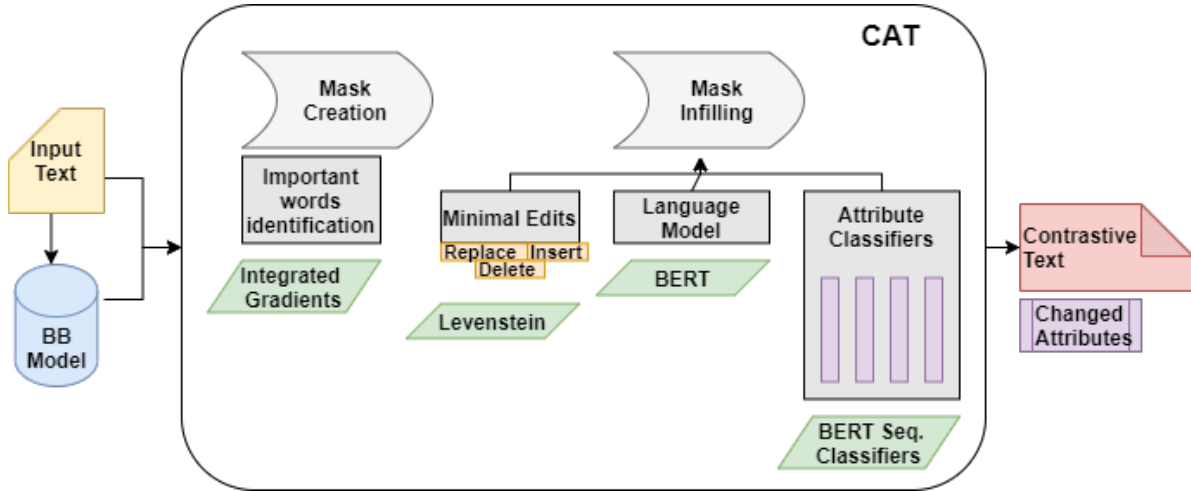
CAT

Input Text

BB Model

Mask Creation

Important words identification

Integrated Gradients

Mask Infilling

Minimal Edits

Replace Insert

Delete

Levenstein

Language Model

BERT

Attribute Classifiers

BERT Seq. Classifiers

Contrastive Text

Changed Attributes